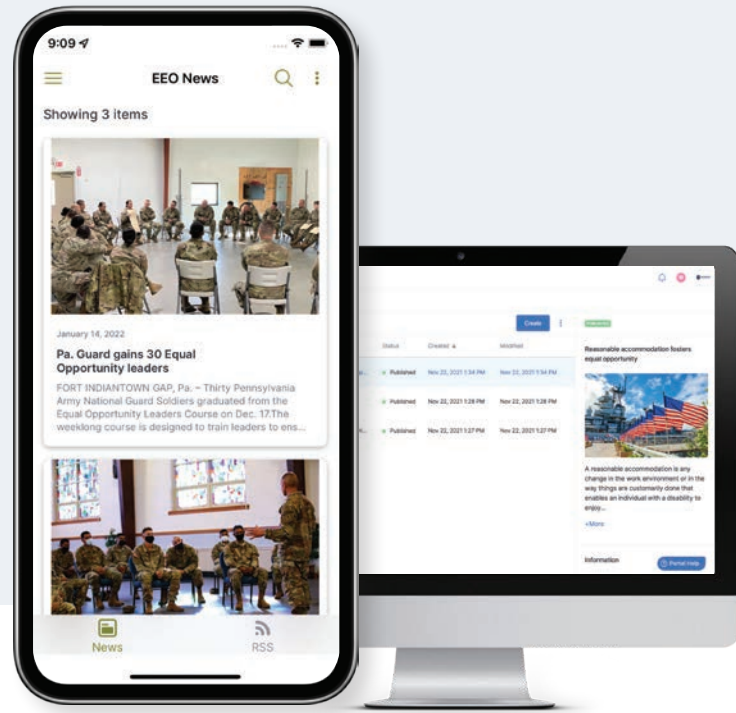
9:09

EEO News

Showing 3 items

January 14, 2022

Pa. Guard gains 30 Equal Opportunity leaders

FORT INDIANTOWN GAP, Pa. – Thirty Pennsylvania Army National Guard Soldiers graduated from the Equal Opportunity Leaders Course on Dec. 17.The weeklong course is designed to train leaders to ens...

News

RSS

Create

Status

Created

Modified

Published

Nov 22, 2021 1:34 PM

Nov 22, 2021 1:34 PM

Published

Nov 22, 2021 1:28 PM

Nov 22, 2021 1:28 PM

Published

Nov 22, 2021 1:27 PM

Nov 22, 2021 1:27 PM

Published

Reasonable accommodation fosters equal opportunity

A reasonable accommodation is any change in the work environment or in the way things are customarily done that enables an individual with a disability to enjoy...

+More

Information

Portal Help